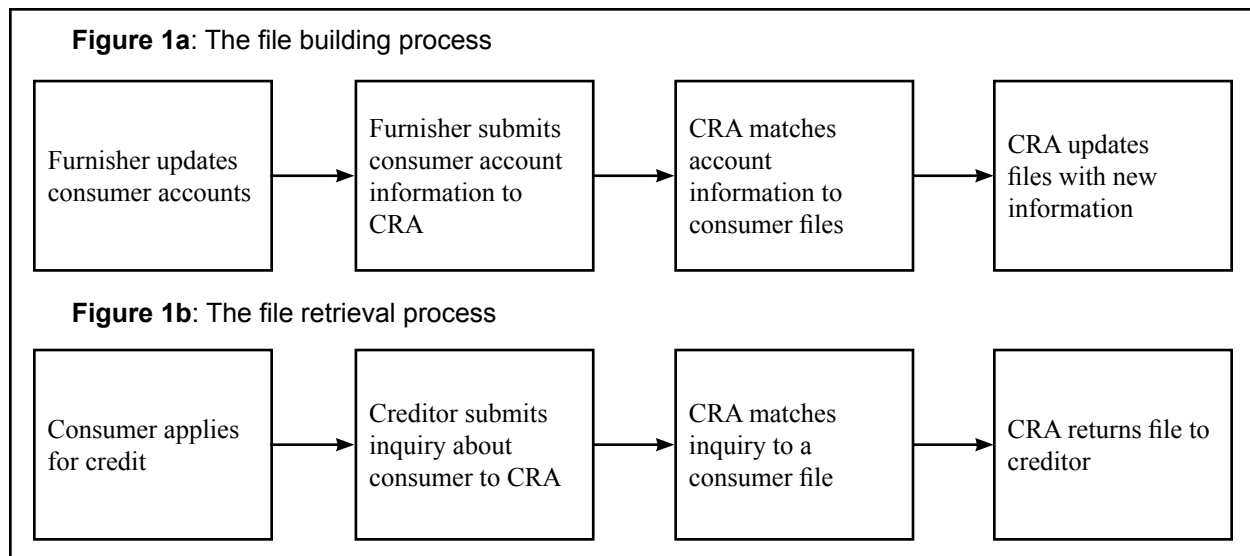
**Figure 1a**: The file building process

Furnisher updates consumer accounts

Furnisher submits consumer account information to CRA

CRA matches account information to consumer files

CRA updates files with new information

**Figure 1b**: The file retrieval process

Consumer applies for credit

Creditor submits inquiry about consumer to CRA

CRA matches inquiry to a consumer file

CRA returns file to creditor